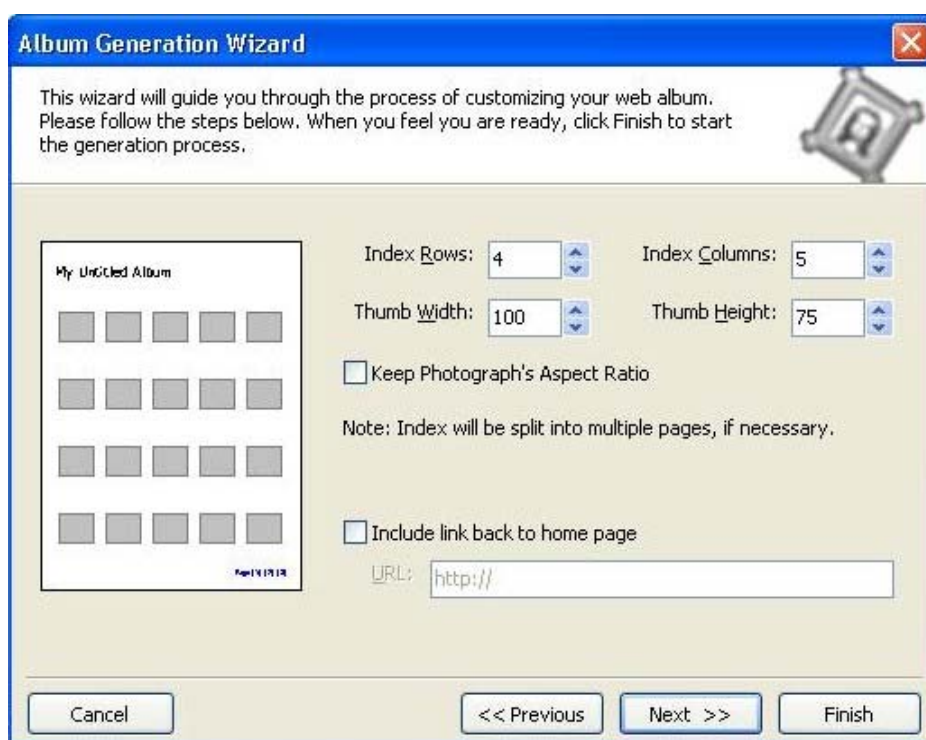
Album Generation Wizard

This wizard will guide you through the process of customizing your web album. Please follow the steps below. When you feel you are ready, click Finish to start the generation process.

My Untitled Album

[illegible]

Index Rows: 4

Index Columns: 5

Thumb Width: 100

Thumb Height: 75

Keep Photograph's Aspect Ratio

Note: Index will be split into multiple pages, if necessary.

Include link back to home page

URL: http://

Cancel

<< Previous

Next >>

Finish